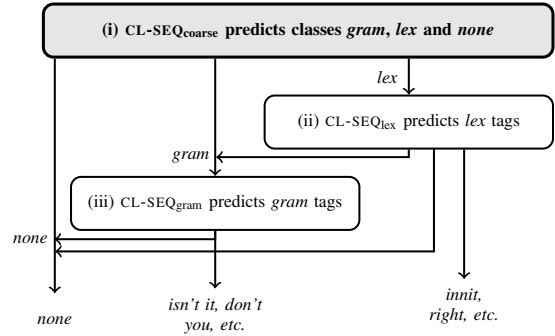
(i) CL-SEQ$_{\text{coarse}}$ predicts classes *gram*, *lex* and *none*

*lex*

(ii) CL-SEQ$_{\text{lex}}$ predicts *lex* tags

*gram*

(iii) CL-SEQ$_{\text{gram}}$ predicts *gram* tags

*none*

*none*

*isn't it, don't you, etc.*

*innit, right, etc.*